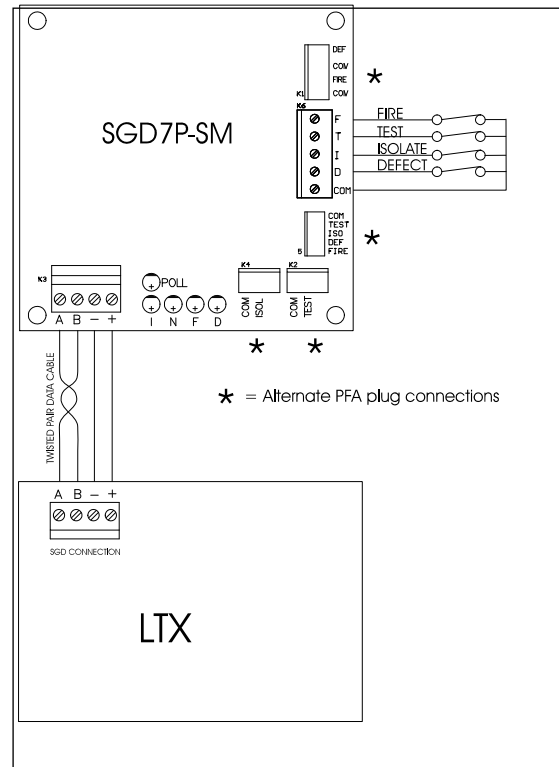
DEF
COV
FIRE
COV
K1
*

SGD7P-SM

K6
F
T
I
D
COM

FIRE
TEST
ISOLATE
DEFECT

COM
TEST
ISO
DEF
FIRE
K5
*

K3
POLL
I N F D

K4
COM
ISOL

K2
COM
TEST

A B – +

* *

TWISTED PAIR DATA CABLE

* = Alternate PFA plug connections

A B – +
SGD CONNECTION

LTX